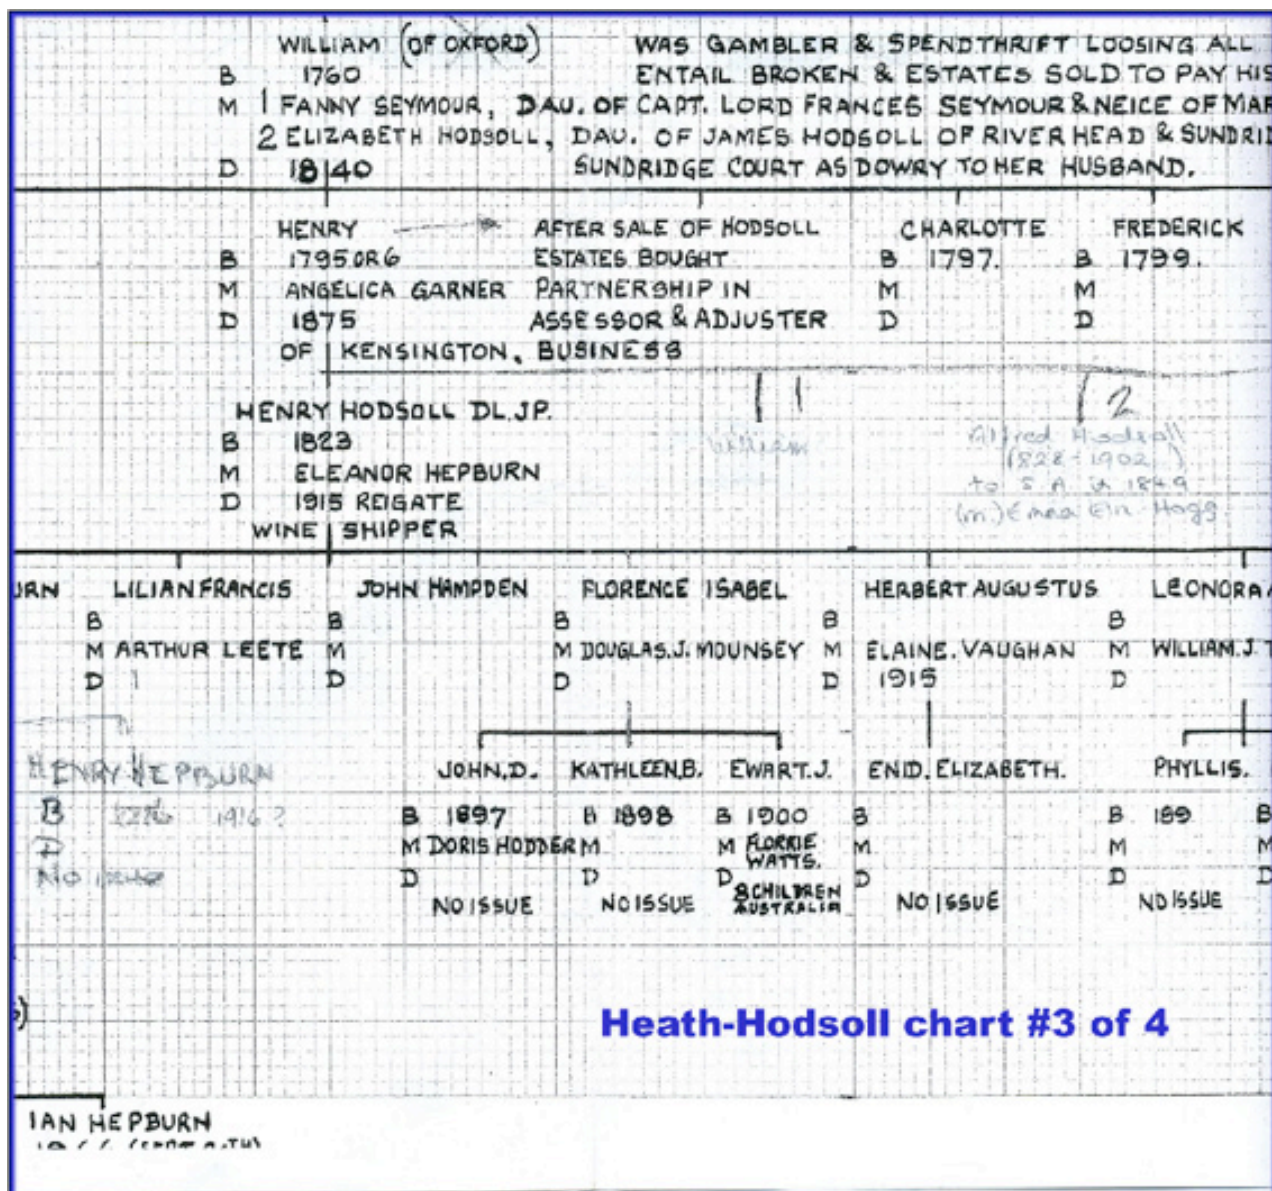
WILLIAM (OF OXFORD)
B 1760
M 1 FANNY SEYMOUR, DAU. OF CAPT. LORD FRANCES SEYMOUR & NEICE OF MAR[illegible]
2 ELIZABETH HODSOLL, DAU. OF JAMES HODSOLL OF RIVER HEAD & SUNDRI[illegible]
D 1840

WAS GAMBLER & SPENDTHRIFT LOOSING ALL
ENTAIL BROKEN & ESTATES SOLD TO PAY HIS
SUNDRIDGE COURT AS DOWRY TO HER HUSBAND.

HENRY
B 1795 OR 6
M ANGELICA GARNER
D 1875
OF KENSINGTON,

AFTER SALE OF HODSOLL ESTATES BOUGHT PARTNERSHIP IN ASSESSOR & ADJUSTER BUSINESS

CHARLOTTE
B 1797.
M
D

FREDERICK
B 1799.
M
D

1

2

HENRY HODSOLL DL.JP.
B 1823
M ELEANOR HEPBURN
D 1915 REIGATE
WINE SHIPPER

William

Alfred Hodsoll
(1828 - 1902)
to S A in 1849
(m) Emma Eln Hogg

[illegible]URN

LILIAN FRANCIS
B
M ARTHUR LEETE
D

JOHN HAMPDEN
B
M
D

FLORENCE ISABEL
B
M DOUGLAS.J. MOUNSEY
D

HERBERT AUGUSTUS
B
M ELAINE. VAUGHAN
D 1915

LEONORA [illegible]
B
M WILLIAM.J.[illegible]
D

HENRY HEPBURN
B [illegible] 1916 ?
D
No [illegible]

JOHN.D.
B 1897
M DORIS HODDER
D
NO ISSUE

KATHLEEN.B.
B 1898
M
D
NO ISSUE

EWART.J.
B 1900
M FLORRIE WATTS.
D
8 CHILDREN AUSTRALIA

ENID. ELIZABETH.
B
M
D
NO ISSUE

PHYLLIS.
B 189
M
D
NO ISSUE

B
M
D

Heath-Hodsoll chart #3 of 4

IAN HEPBURN
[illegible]